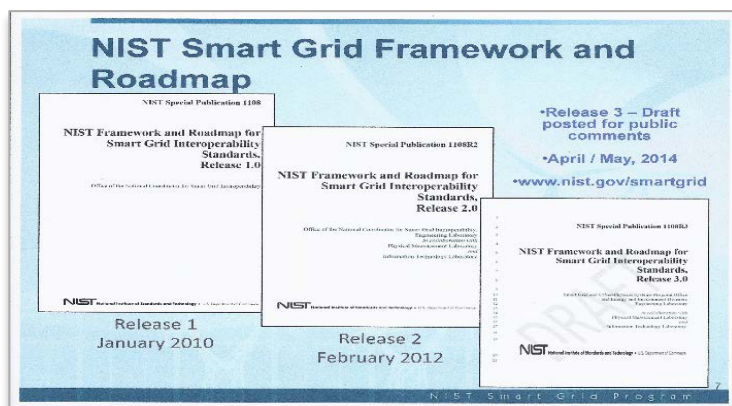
NIST Smart Grid Framework and Roadmap

NIST Special Publication 1108

NIST Framework and Roadmap for Smart Grid Interoperability Standards, Release 1.0

Office of the National Coordinator for Smart Grid Interoperability

NIST National Institute of Standards and Technology • U.S. Department of Commerce

Release 1
January 2010

NIST Special Publication 1108R2

NIST Framework and Roadmap for Smart Grid Interoperability Standards, Release 2.0

Office of the National Coordinator for Smart Grid Interoperability, Engineering Laboratory
in collaboration with
Physical Measurement Laboratory
and
Information Technology Laboratory

NIST National Institute of Standards and Technology • U.S. Department of Commerce

Release 2
February 2012

•Release 3 – Draft posted for public comments

•April / May, 2014

•www.nist.gov/smartgrid

NIST Special Publication 1108R3

NIST Framework and Roadmap for Smart Grid Interoperability Standards, Release 3.0

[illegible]
Engineering Laboratory
in collaboration with
Physical Measurement Laboratory
and
Information Technology Laboratory

DRAFT

NIST National Institute of Standards and Technology • U.S. Department of Commerce

NIST Smart Grid Program

7